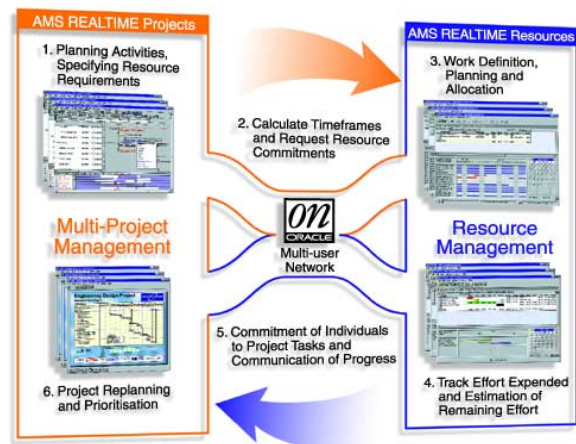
AMS REALTIME Projects

1. Planning Activities, Specifying Resource Requirements

Multi-Project Management

6. Project Replanning and Prioritisation

2. Calculate Timeframes and Request Resource Commitments

ON ORACLE

Multi-user Network

5. Commitment of Individuals to Project Tasks and Communication of Progress

AMS REALTIME Resources

3. Work Definition, Planning and Allocation

Resource Management

4. Track Effort Expended and Estimation of Remaining Effort